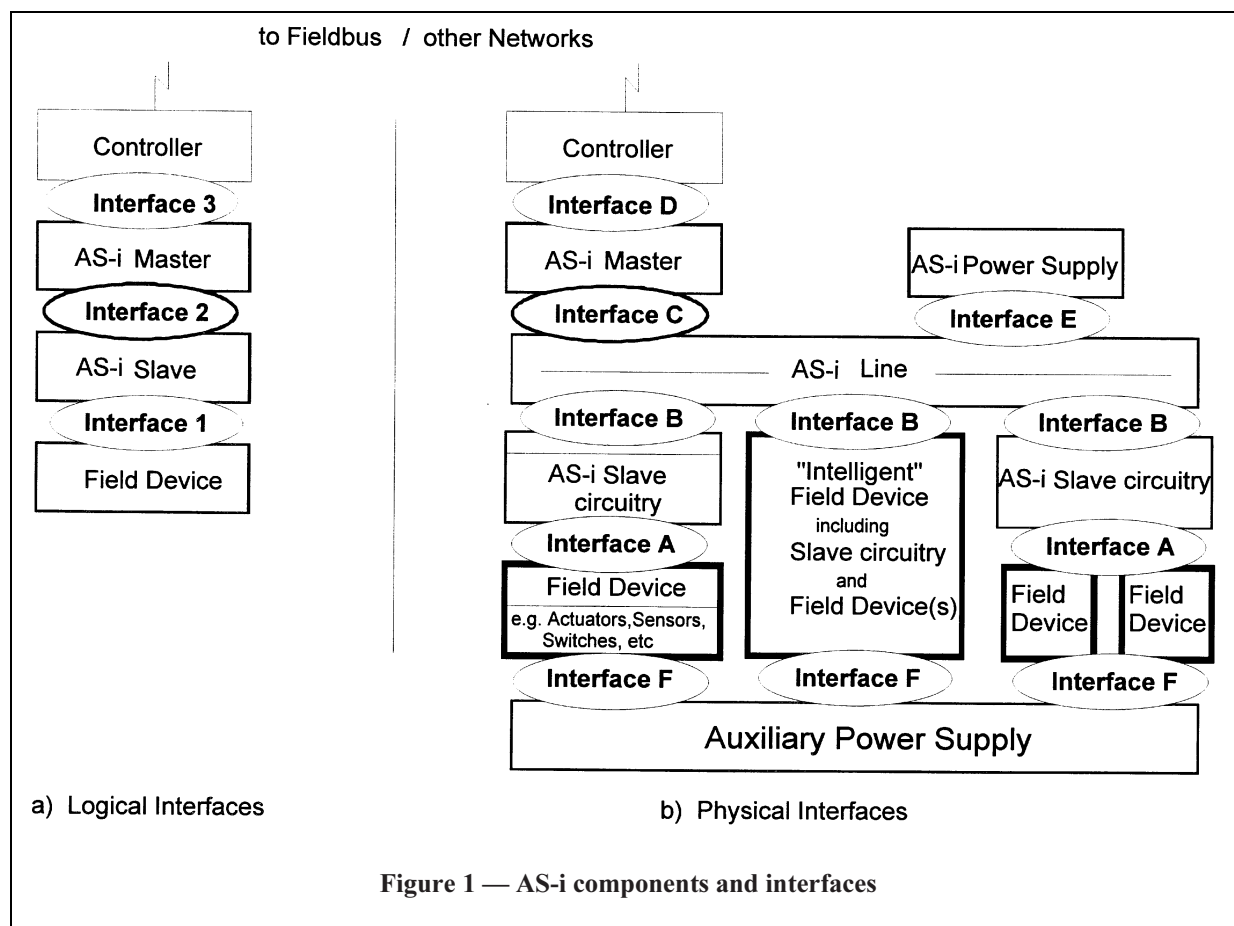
to Fieldbus / other Networks

Controller

Interface 3

AS-i Master

Interface 2

AS-i Slave

Interface 1

Field Device

Controller

Interface D

AS-i Master

AS-i Power Supply

Interface C

Interface E

AS-i Line

Interface B

Interface B

Interface B

AS-i Slave circuitry

"Intelligent" Field Device including Slave circuitry and Field Device(s)

AS-i Slave circuitry

Interface A

Interface A

Field Device

e.g. Actuators,Sensors, Switches, etc

Field Device

Field Device

Interface F

Interface F

Interface F

Auxiliary Power Supply

a) Logical Interfaces

b) Physical Interfaces

Figure 1 — AS-i components and interfaces